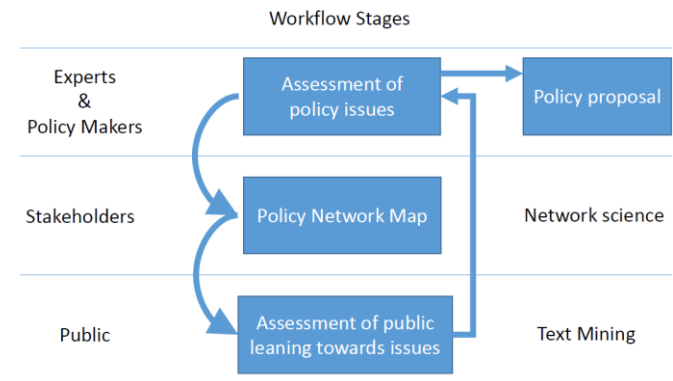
Workflow Stages

Experts & Policy Makers

Assessment of policy issues

Policy proposal

Stakeholders

Policy Network Map

Network science

Public

Assessment of public leaning towards issues

Text Mining